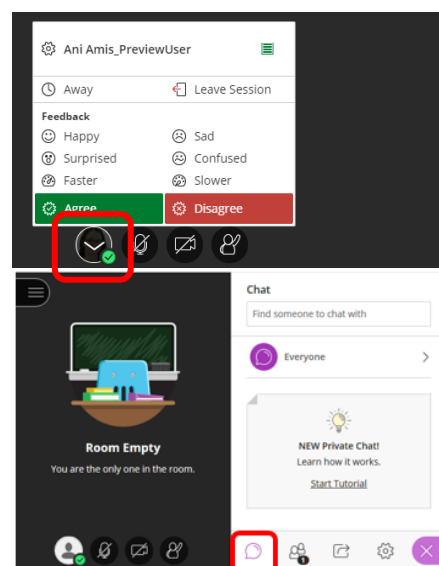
Ani Amis_PreviewUser

Away
Leave Session

Feedback
Happy
Sad
Surprised
Confused
Faster
Slower
Agree
Disagree

Chat
Find someone to chat with
Everyone

NEW Private Chat!
Learn how it works.
Start Tutorial

Room Empty
You are the only one in the room.

1